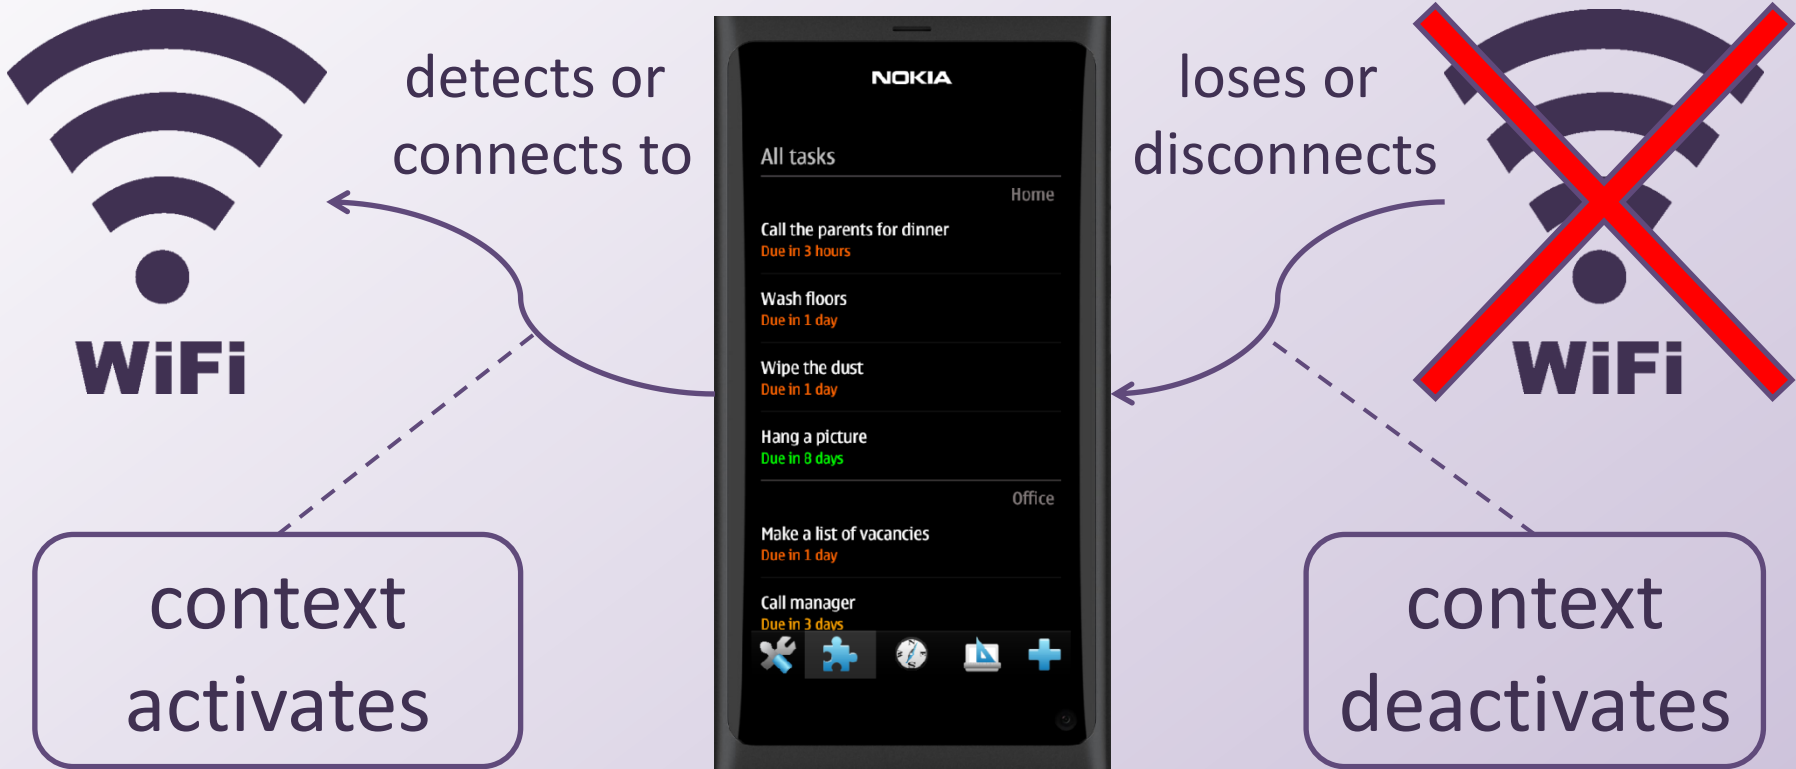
WiFi

detects or connects to

NOKIA

All tasks

Home

Call the parents for dinner
Due in 3 hours

Wash floors
Due in 1 day

Wipe the dust
Due in 1 day

Hang a picture
Due in 8 days

Office

Make a list of vacancies
Due in 1 day

Call manager
Due in 3 days

loses or disconnects

WiFi

context activates

context deactivates